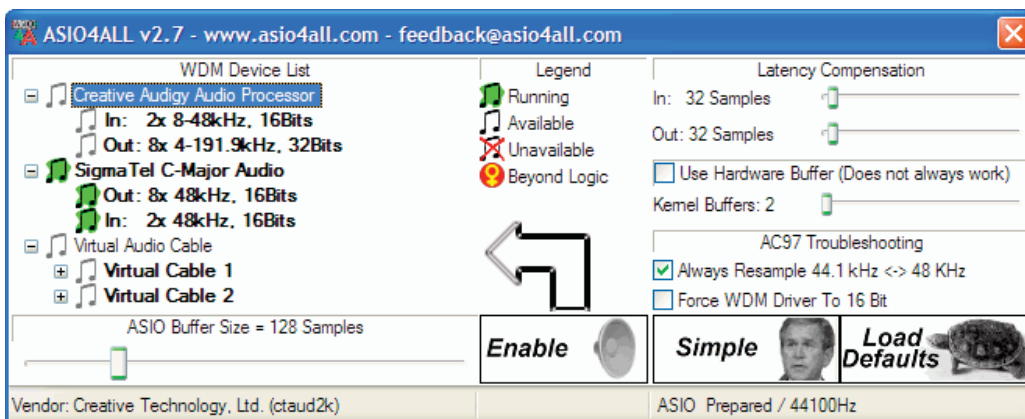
ASIO4ALL v2.7 - www.asio4all.com - feedback@asio4all.com

WDM Device List
Creative Audigy Audio Processor
In: 2x 8-48kHz, 16Bits
Out: 8x 4-191.9kHz, 32Bits
SigmaTel C-Major Audio
Out: 8x 48kHz, 16Bits
In: 2x 48kHz, 16Bits
Virtual Audio Cable
Virtual Cable 1
Virtual Cable 2

Legend
Running
Available
Unavailable
Beyond Logic

Latency Compensation
In: 32 Samples
Out: 32 Samples
Use Hardware Buffer (Does not always work)
Kernel Buffers: 2

AC97 Troubleshooting
Always Resample 44.1 kHz <-> 48 KHz
Force WDM Driver To 16 Bit

ASIO Buffer Size = 128 Samples

Enable

Simple

Load Defaults

Vendor: Creative Technology, Ltd. (ctaud2k)

ASIO Prepared / 44100Hz